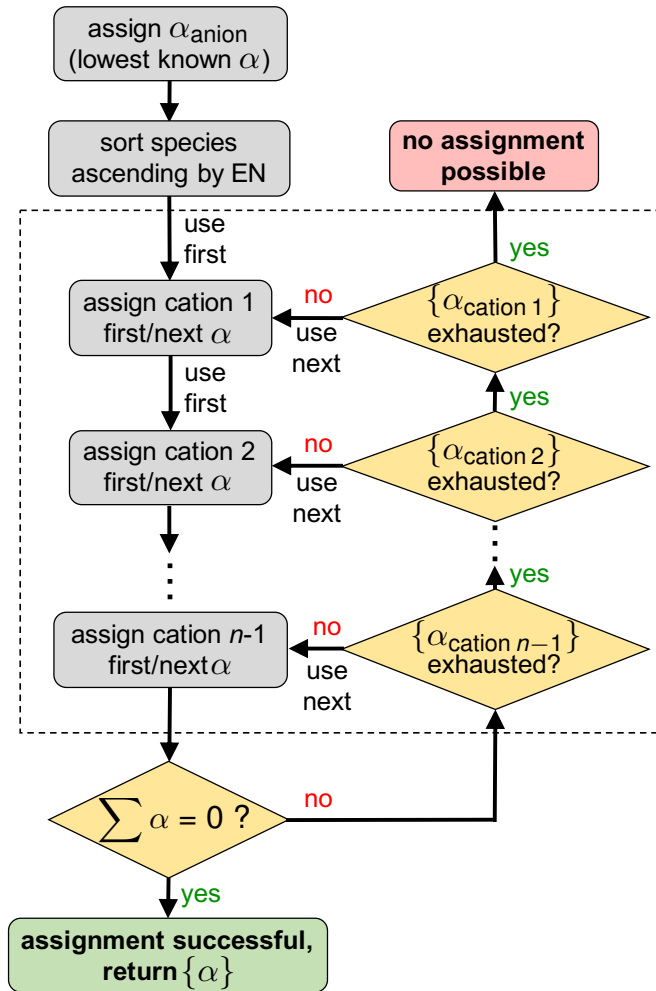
assign $\alpha_{\text{anion}}$ (lowest known $\alpha$)

sort species ascending by EN

no assignment possible

use first

yes

assign cation 1 first/next $\alpha$

no

use next

$\{\alpha_{\text{cation 1}}\}$ exhausted?

use first

yes

assign cation 2 first/next $\alpha$

no

use next

$\{\alpha_{\text{cation 2}}\}$ exhausted?

yes

assign cation $n$-1 first/next $\alpha$

no

use next

$\{\alpha_{\text{cation } n-1}\}$ exhausted?

$\sum \alpha = 0$ ?

no

yes

assignment successful, return $\{\alpha\}$